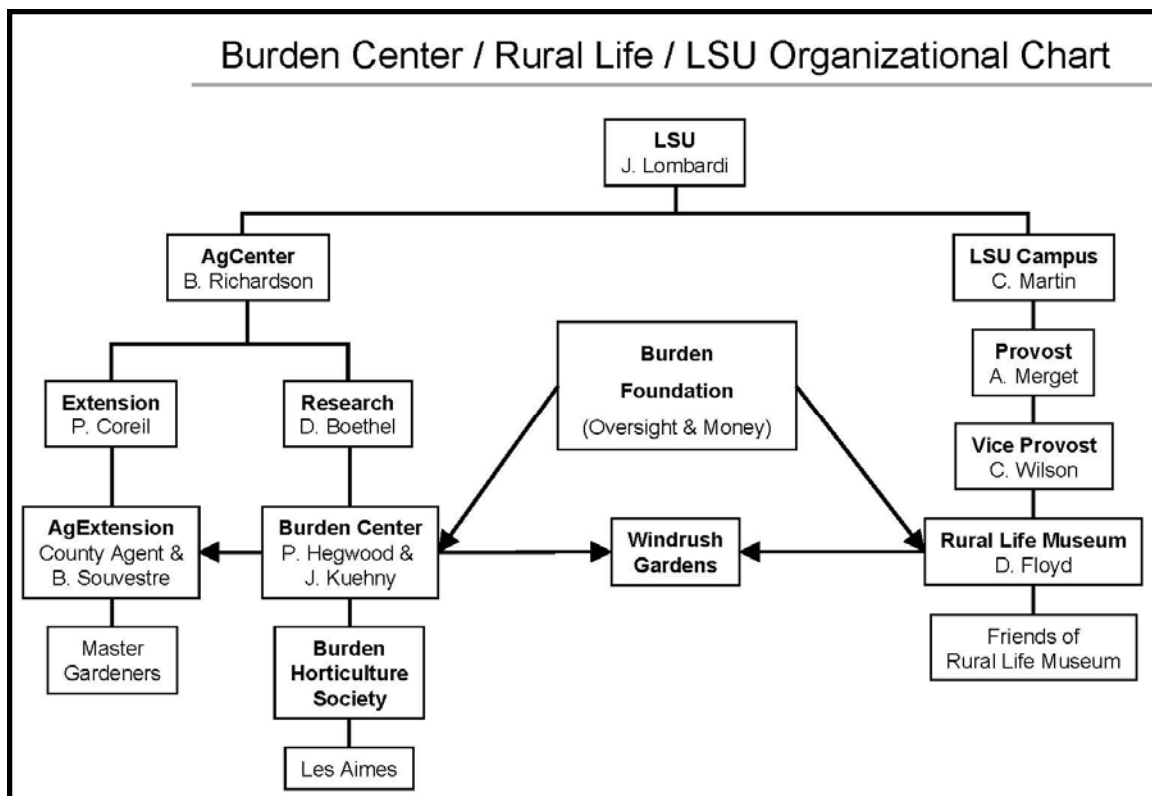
Burden Center / Rural Life / LSU Organizational Chart

**LSU**
J. Lombardi

**AgCenter**
B. Richardson

**LSU Campus**
C. Martin

**Extension**
P. Coreil

**Research**
D. Boethel

**Burden**
**Foundation**
(Oversight & Money)

**Provost**
A. Merget

**Vice Provost**
C. Wilson

**AgExtension**
County Agent &
B. Souvestre

**Burden Center**
P. Hegwood &
J. Kuehny

**Windrush**
**Gardens**

**Rural Life Museum**
D. Floyd

Master
Gardeners

**Burden**
**Horticulture**
**Society**

Friends of
Rural Life Museum

Les Aimes